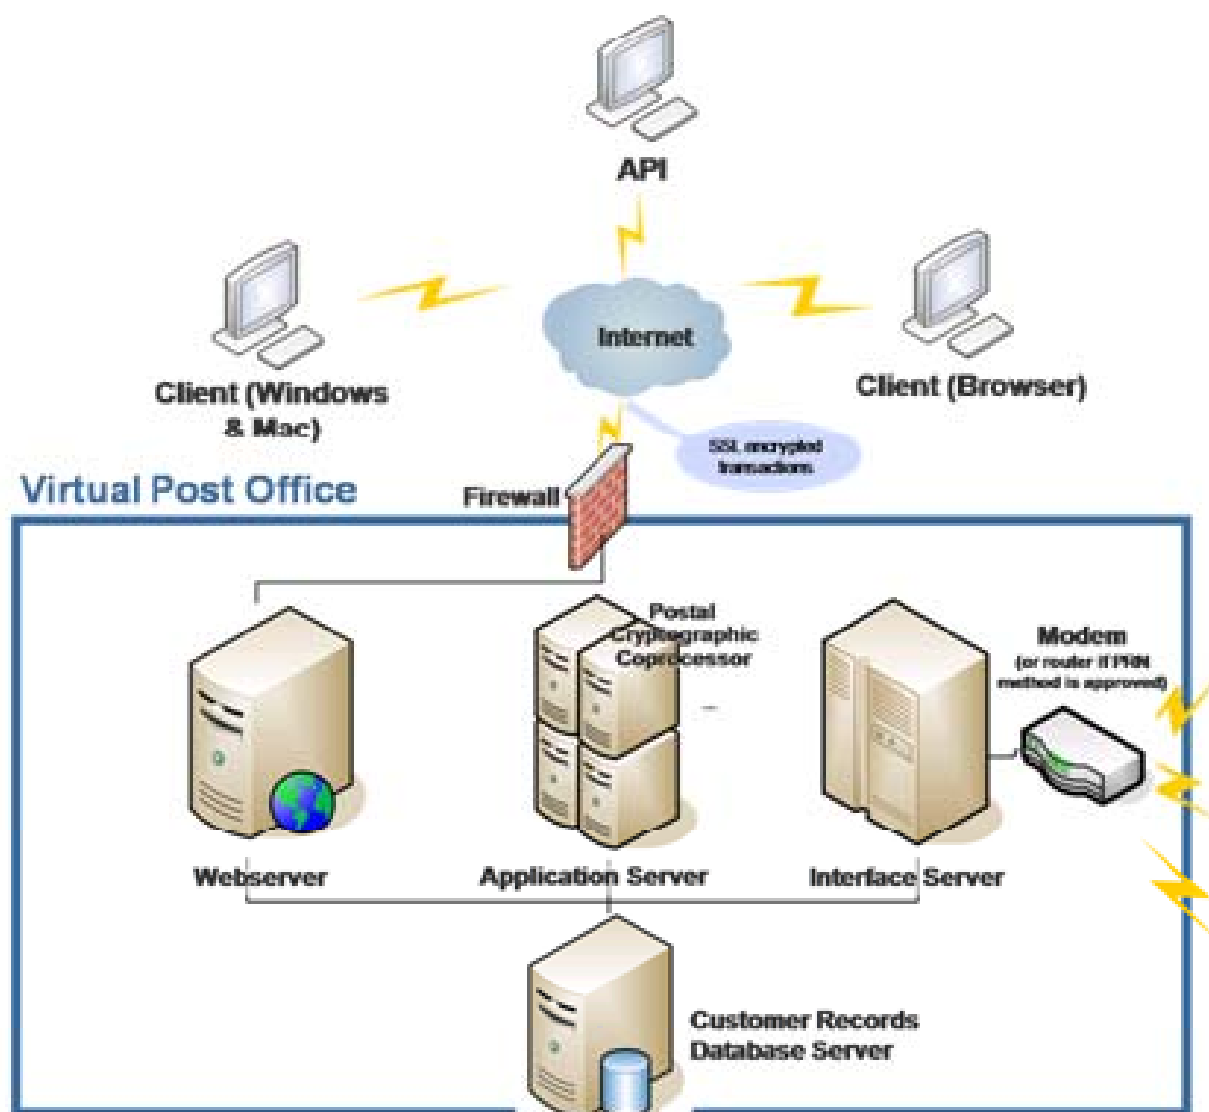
API

Client (Windows & Mac)

Internet

Client (Browser)

SSL encrypted transactions

Virtual Post Office

Firewall

Postal Cryptographic Coprocessor

Modem (or router if PRN method is approved)

Webserver

Application Server

Interface Server

Customer Records Database Server